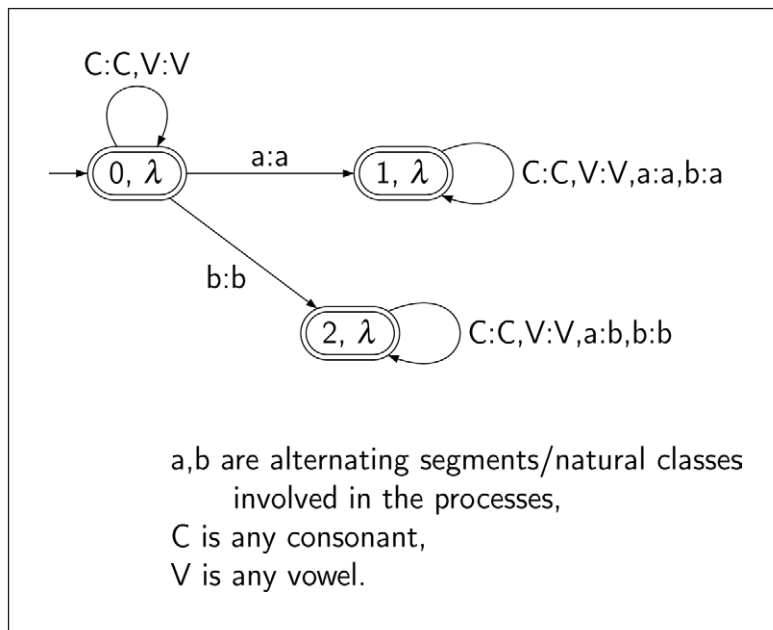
C:C,V:V

0, $\lambda$

a:a

1, $\lambda$

C:C,V:V,a:a,b:a

b:b

2, $\lambda$

C:C,V:V,a:b,b:b

a,b are alternating segments/natural classes involved in the processes,
C is any consonant,
V is any vowel.